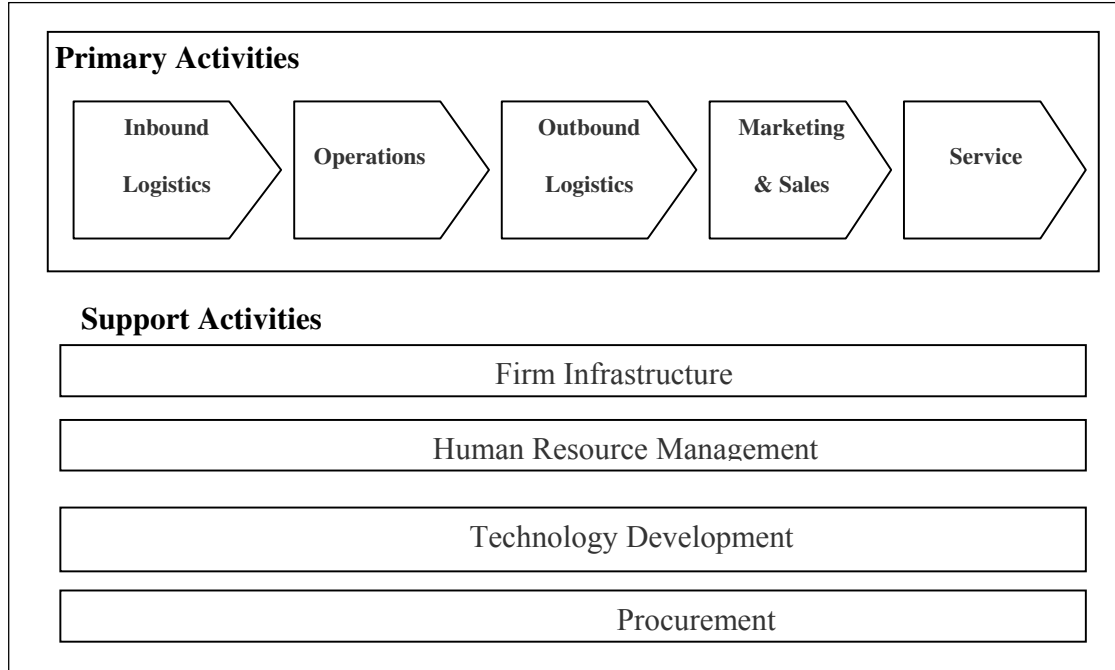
Primary Activities

Inbound Logistics

Operations

Outbound Logistics

Marketing & Sales

Service

Support Activities

Firm Infrastructure

Human Resource Management

Technology Development

Procurement